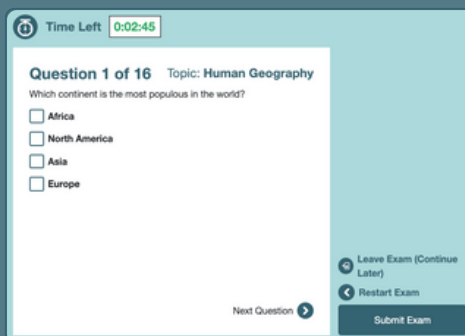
Time Left 0:02:45

Question 1 of 16 Topic: Human Geography

Which continent is the most populous in the world?

Africa

North America

Asia

Europe

Next Question

Leave Exam (Continue Later)

Restart Exam

Submit Exam